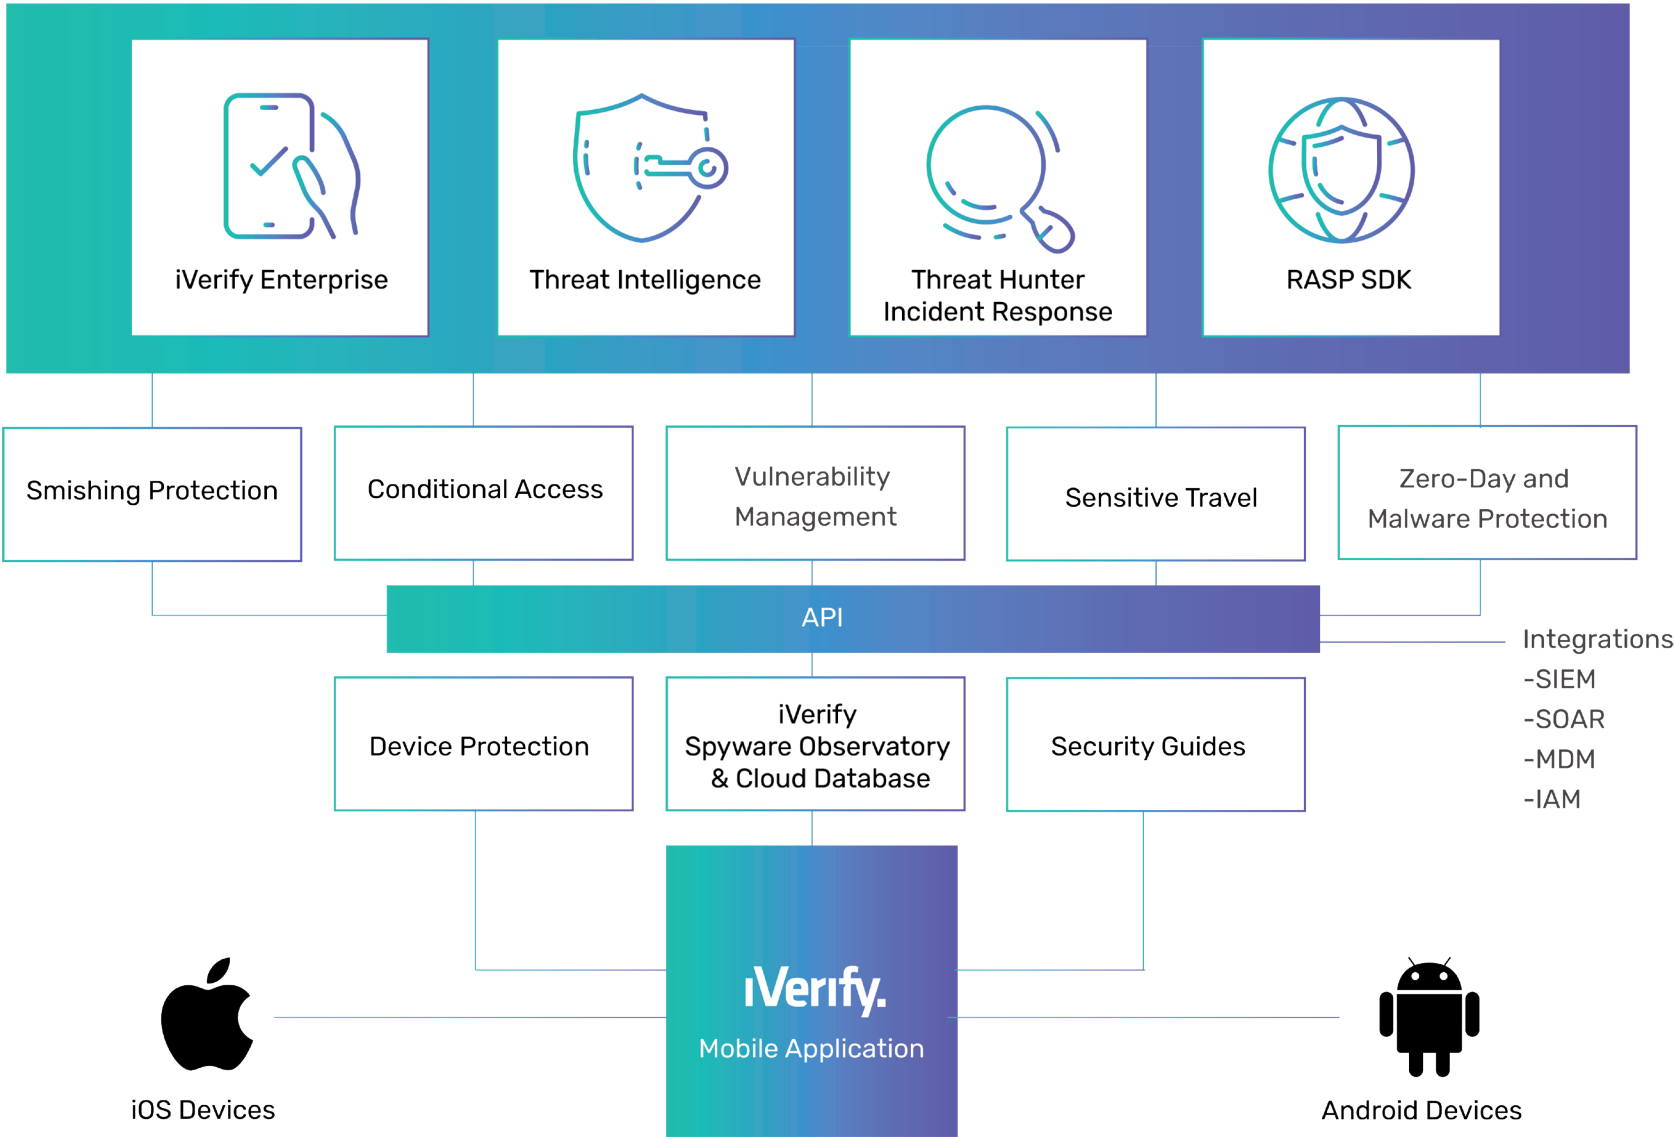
iVerify Enterprise

Threat Intelligence

Threat Hunter
Incident Response

RASP SDK

Smishing Protection

Conditional Access

Vulnerability Management

Sensitive Travel

Zero-Day and Malware Protection

API

Integrations
-SIEM
-SOAR
-MDM
-IAM

Device Protection

iVerify
Spyware Observatory
& Cloud Database

Security Guides

iVerify.
Mobile Application

iOS Devices

Android Devices